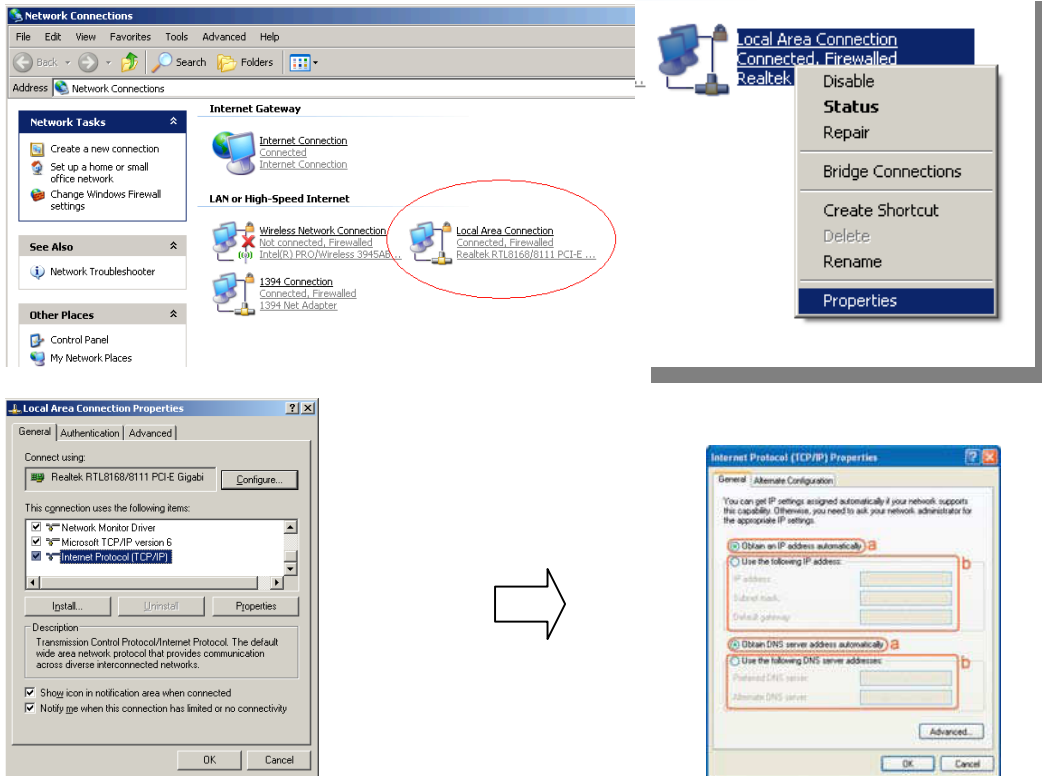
Network Connections

File Edit View Favorites Tools Advanced Help

Back Search Folders

Address Network Connections

Network Tasks

Create a new connection

Set up a home or small office network

Change Windows Firewall settings

See Also

Network Troubleshooter

Other Places

Control Panel

My Network Places

Internet Gateway

Internet Connection
Connected
Internet Connection

LAN or High-Speed Internet

Wireless Network Connection
Not connected, Firewalled
Intel(R) PRO/Wireless 3945AB...

Local Area Connection
Connected, Firewalled
Realtek RTL8168/8111 PCI-E ...

1394 Connection
Connected, Firewalled
1394 Net Adapter

Local Area Connection
Connected, Firewalled
Realtek

Disable
Status
Repair
Bridge Connections
Create Shortcut
Delete
Rename
Properties

Local Area Connection Properties

General | Authentication | Advanced

Connect using:

Realtek RTL8168/8111 PCI-E Gigabi

Configure...

This connection uses the following items:

Network Monitor Driver
Microsoft TCP/IP version 6
Internet Protocol (TCP/IP)

Install... Uninstall Properties

Description
Transmission Control Protocol/Internet Protocol. The default wide area network protocol that provides communication across diverse interconnected networks.

Show icon in notification area when connected

Notify me when this connection has limited or no connectivity

OK Cancel

Internet Protocol (TCP/IP) Properties

General | Alternate Configuration

You can get IP settings assigned automatically if your network supports this capability. Otherwise, you need to ask your network administrator for the appropriate IP settings.

Obtain an IP address automatically a

Use the following IP address: b

IP address:

Subnet mask:

Default gateway:

Obtain DNS server address automatically a

Use the following DNS server addresses: b

Preferred DNS server:

Alternate DNS server:

Advanced...

OK Cancel